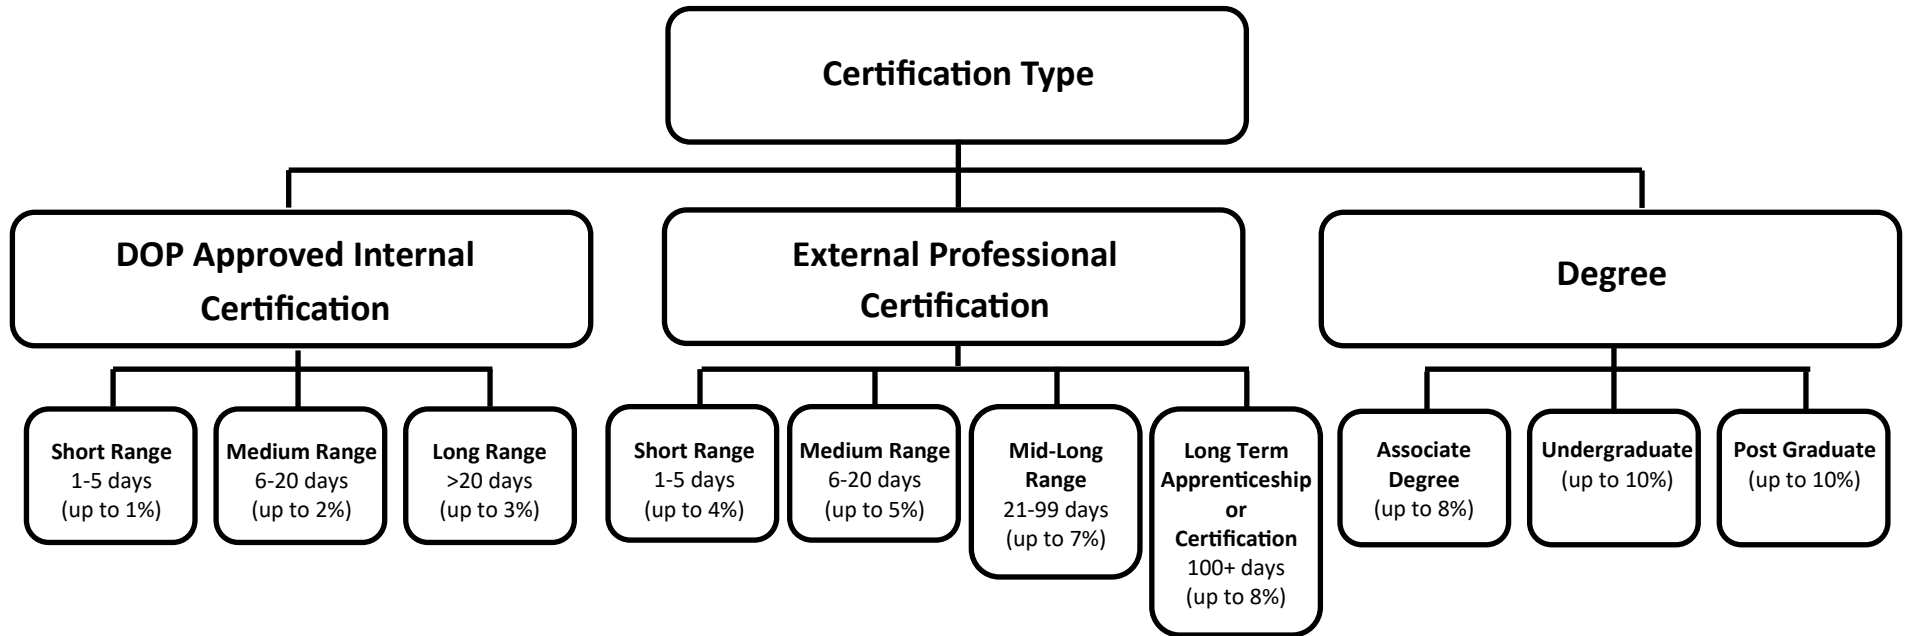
Certification Type

DOP Approved Internal Certification

Short Range
1-5 days
(up to 1%)

Medium Range
6-20 days
(up to 2%)

Long Range
>20 days
(up to 3%)

External Professional Certification

Short Range
1-5 days
(up to 4%)

Medium Range
6-20 days
(up to 5%)

Mid-Long Range
21-99 days
(up to 7%)

Long Term Apprenticeship or Certification
100+ days
(up to 8%)

Degree

Associate Degree
(up to 8%)

Undergraduate
(up to 10%)

Post Graduate
(up to 10%)